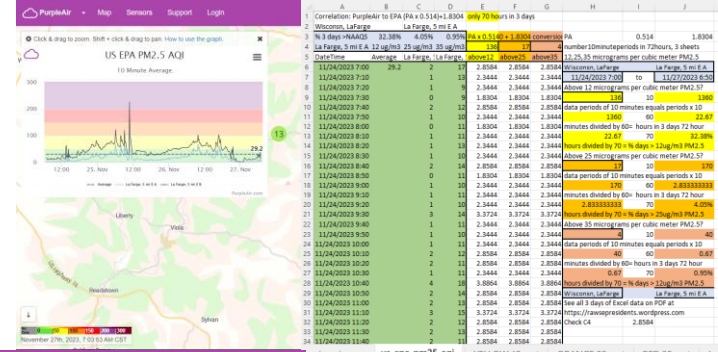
PurpleAir • Map Sensors Support Login

Click & drag to zoom. Shift + click & drag to pan. How to use the graph.

US EPA PM2.5 AQI

10 Minute Average

300
200
100
0

12:00 25. Nov 12:00 26. Nov 12:00 27. Nov

29.2

13

Average — La Farge, 5 mi E A — La Farge, 5 mi E B

PurpleAir.com

Liberty

Readstown

Sylvan

November 27th, 2023, 7:03:53 AM CST

| | A | B | C | D | E | F | G | H | I | J |
|---|---|---|---|---|---|---|---|---|---|---|
| 1 | Correlation: PurpleAir to EPA (PA x 0.514)+1.8304 | | | | only 70 hours in 3 days | | | | | |
| 2 | Wisconsin, LaFarge | | La Farge, 5 mi E A | | | | | | | |
| 3 | % 3 days >NAAQS | 32.38% | 4.05% | 0.95% | PA x 0.5140 + 1.8304 conversion | | | PA | 0.514 | 1.8304 |
| 4 | La Farge, 5 mi E A | 12 ug/m3 | 25 ug/m3 | 35 ug/m3 | 136 | 17 | 4 | number10minuteperiods in 72hours, 3 sheets | | |
| 5 | DateTime | Average | La Farge, | La Farge, | above12 | above25 | above35 | 12,25,35 micrograms per cubic meter PM2.5 | | |
| 6 | 11/24/2023 7:00 | 29.2 | 1 | 13 | 2.8584 | 2.8584 | 2.8584 | Wisconsin, LaFarge | | La Farge, 5 mi E A |
| 7 | 11/24/2023 7:10 | | 1 | 12 | 2.3444 | 2.3444 | 2.3444 | 11/24/2023 7:00 | to | 11/27/2023 6:50 |
| 8 | 11/24/2023 7:20 | | 1 | 12 | 2.3444 | 2.3444 | 2.3444 | Above 12 micrograms per cubic meter PM2.5? | | |
| 9 | 11/24/2023 7:30 | | 0 | 9 | 1.8304 | 1.8304 | 1.8304 | 136 | 10 | 1360 |
| 10 | 11/24/2023 7:40 | | 2 | 13 | 2.8584 | 2.8584 | 2.8584 | data periods of 10 minutes equals periods x 10 | | |
| 11 | 11/24/2023 7:50 | | 1 | 12 | 2.3444 | 2.3444 | 2.3444 | 1360 | 60 | 22.67 |
| 12 | 11/24/2023 8:00 | | 0 | 11 | 1.8304 | 1.8304 | 1.8304 | minutes divided by 60= hours in 3 days 72 hour | | |
| 13 | 11/24/2023 8:10 | | 1 | 12 | 2.3444 | 2.3444 | 2.3444 | 22.67 | 70 | 32.38% |
| 14 | 11/24/2023 8:20 | | 1 | 12 | 2.3444 | 2.3444 | 2.3444 | hours divided by 70 = % days > 12ug/m3 PM2.5 | | |
| 15 | 11/24/2023 8:30 | | 1 | 11 | 2.3444 | 2.3444 | 2.3444 | Above 25 micrograms per cubic meter PM2.5? | | |
| 16 | 11/24/2023 8:40 | | 2 | 12 | 2.8584 | 2.8584 | 2.8584 | 17 | 10 | 170 |
| 17 | 11/24/2023 8:50 | | 1 | 12 | 2.3444 | 2.3444 | 2.3444 | data periods of 10 minutes equals periods x 10 | | |
| 18 | 11/24/2023 9:00 | | 1 | 10 | 2.3444 | 2.3444 | 2.3444 | 170 | 60 | 2.833333333 |
| 19 | 11/24/2023 9:10 | | 1 | 10 | 2.3444 | 2.3444 | 2.3444 | minutes divided by 60= hours in 3 days 72 hour | | |
| 20 | 11/24/2023 9:20 | | 1 | 11 | 2.3444 | 2.3444 | 2.3444 | 2.833333333 | 70 | 4.05% |
| 21 | 11/24/2023 9:30 | | 3 | 14 | 3.3724 | 3.3724 | 3.3724 | hours divided by 70 = % days > 25ug/m3 PM2.5 | | |
| 22 | 11/24/2023 9:40 | | 1 | 11 | 2.3444 | 2.3444 | 2.3444 | Above 35 micrograms per cubic meter PM2.5? | | |
| 23 | 11/24/2023 9:50 | | 1 | 11 | 2.3444 | 2.3444 | 2.3444 | 4 | 10 | 40 |
| 24 | 11/24/2023 10:00 | | 1 | 11 | 2.3444 | 2.3444 | 2.3444 | data periods of 10 minutes equals periods x 10 | | |
| 25 | 11/24/2023 10:10 | | 2 | 11 | 2.8584 | 2.8584 | 2.8584 | 40 | 60 | 0.67 |
| 26 | 11/24/2023 10:20 | | 1 | 11 | 2.3444 | 2.3444 | 2.3444 | minutes divided by 60= hours in 3 days 72 hour | | |
| 27 | 11/24/2023 10:30 | | 2 | 11 | 2.8584 | 2.8584 | 2.8584 | 0.67 | 70 | 0.95% |
| 28 | 11/24/2023 10:40 | | 4 | 18 | 3.8864 | 3.8864 | 3.8864 | hours divided by 70 = % days > 35ug/m3 PM2.5 | | |
| 29 | 11/24/2023 10:50 | | 2 | 14 | 2.8584 | 2.8584 | 2.8584 | Wisconsin, LaFarge | | La Farge, 5 mi E A |
| 30 | 11/24/2023 11:00 | | 2 | 12 | 2.8584 | 2.8584 | 2.8584 | See all 3 days of Excel data on PDF at | | |
| 31 | 11/24/2023 11:10 | | 3 | 14 | 3.3724 | 3.3724 | 3.3724 | https://rawsepresidents.wordpress.com | | |
| 32 | 11/24/2023 11:20 | | 2 | 12 | 2.8584 | 2.8584 | 2.8584 | Check C4 | 2.8584 | |
| 33 | 11/24/2023 11:30 | | 2 | 12 | 2.8584 | 2.8584 | 2.8584 | | | |
| 34 | 11/24/2023 11:40 | | 1 | 11 | 2.3444 | 2.3444 | 2.3444 | | | |